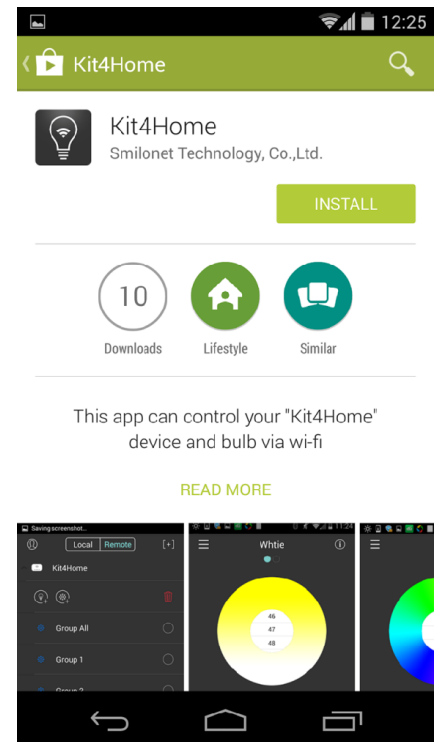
12:25

Kit4Home

Kit4Home
Smilonet Technology, Co.,Ltd.

INSTALL

10
Downloads

Lifestyle

Similar

This app can control your "Kit4Home" device and bulb via wi-fi

READ MORE

Saving screenshot...

Local Remote

[+]

Kit4Home

Group All

Group 1

Group 2

Whtie

46
47
48